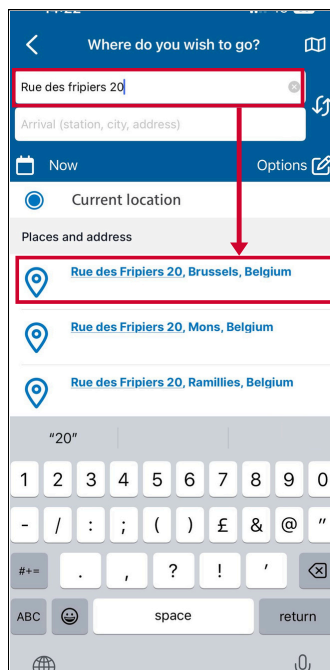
Where do you wish to go?

Rue des fripiers 20

Arrival (station, city, address)

Now

Options

Current location

Places and address

Rue des Fripiers 20, Brussels, Belgium

Rue des Fripiers 20, Mons, Belgium

Rue des Fripiers 20, Ramillies, Belgium

"20"

1 2 3 4 5 6 7 8 9 0

- / : ; ( ) £ & @ "

#+= . , ? ! '

ABC space return